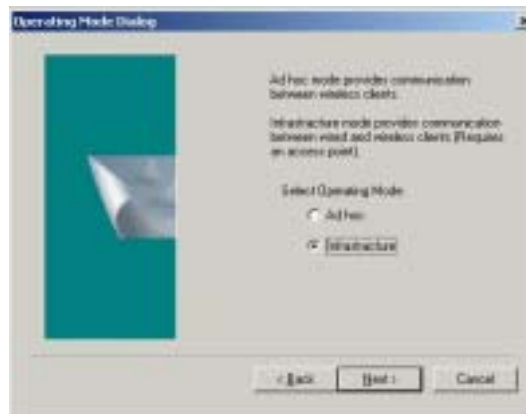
Operating Mode Dialog

Ad hoc mode provides communication between wireless clients.

Infrastructure mode provides communication between wired and wireless clients (Requires an access point).

Select Operating Mode:

Ad hoc

Infrastructure

< Back

Next >

Cancel